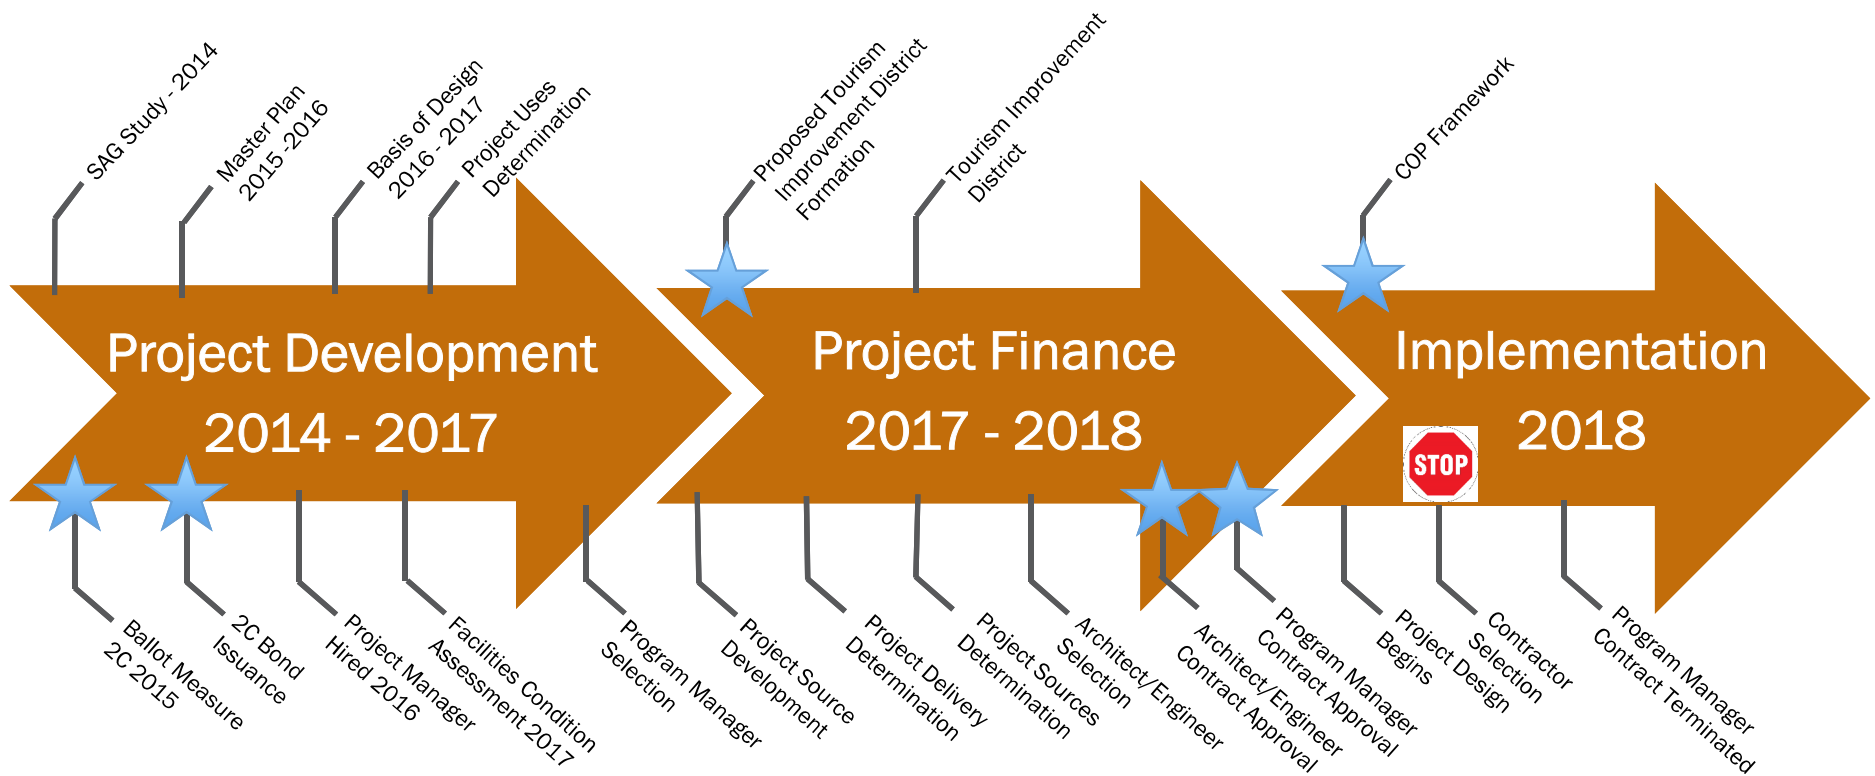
SAG Study - 2014

Master Plan 2015 -2016

Basis of Design 2016 - 2017

Project Uses Determination

Proposed Tourism Improvement District Formation

Tourism Improvement District

COP Framework

Project Development
2014 - 2017

Project Finance
2017 - 2018

Implementation
2018

STOP

Ballot Measure 2C 2015

2C Bond Issuance

Project Manager Hired 2016

Facilities Condition Assessment 2017

Program Manager Selection

Project Source Development

Project Delivery Determination

Project Sources Determination

Architect/Engineer Selection

Architect/Engineer Contract Approval

Program Manager Contract Approval

Project Design Begins

Contractor Selection

Program Manager Contract Terminated